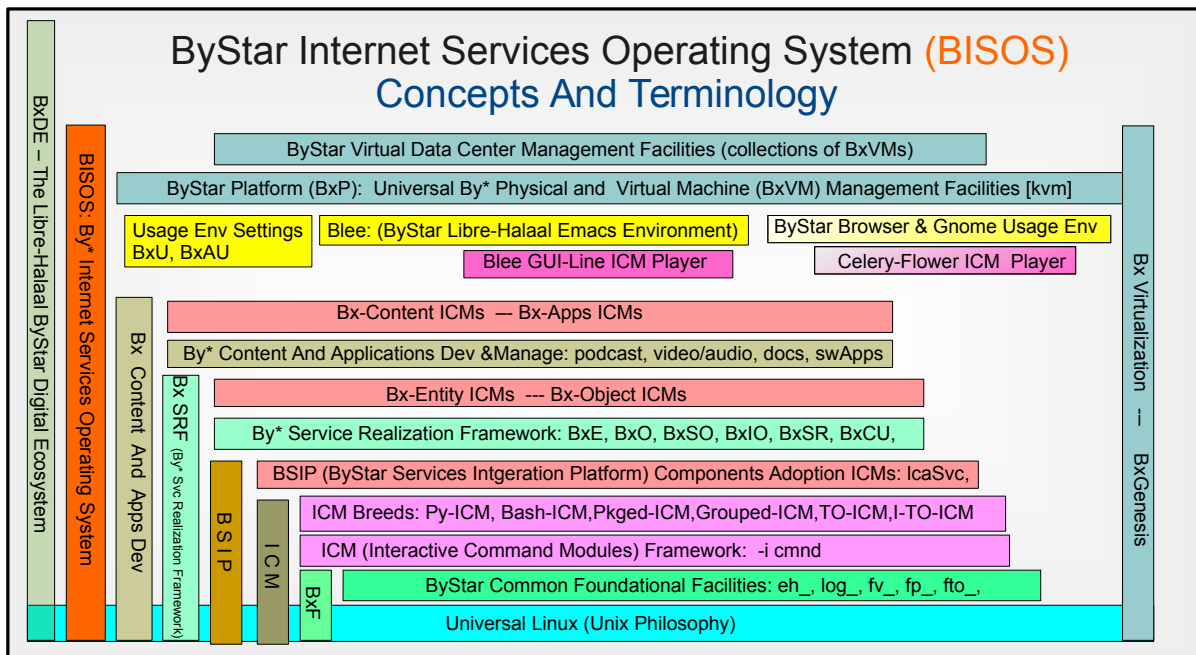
ByStar Internet Services Operating System (BISOS)
Concepts And Terminology

BxDE – The Libre-Halaal ByStar Digital Ecosystem

BISOS: By* Internet Services Operating System

ByStar Virtual Data Center Management Facilities (collections of BxVMs)

ByStar Platform (BxP): Universal By* Physical and Virtual Machine (BxVM) Management Facilities [kvm]

Usage Env Settings BxU, BxAU

Blee: (ByStar Libre-Halaal Emacs Environment)

ByStar Browser & Gnome Usage Env

Blee GUI-Line ICM Player

Celery-Flower ICM Player

Bx Virtualization -- BxGenesis

Bx Content And Apps Dev

Bx-Content ICMs --- Bx-Apps ICMs

By* Content And Applications Dev &Manage: podcast, video/audio, docs, swApps

Bx SRF (By* Svc Realization Framework)

Bx-Entity ICMs --- Bx-Object ICMs

By* Service Realization Framework: BxE, BxO, BxSO, BxIO, BxSR, BxCU,

BSIP

BSIP (ByStar Services Intgeration Platform) Components Adoption ICMs: lcaSvc,

ICM

ICM Breeds: Py-ICM, Bash-ICM,Pkged-ICM,Grouped-ICM,TO-ICM,I-TO-ICM

ICM (Interactive Command Modules) Framework: -i cmnd

BxF

ByStar Common Foundational Facilities: eh_, log_, fv_, fp_, fto_,

Universal Linux (Unix Philosophy)